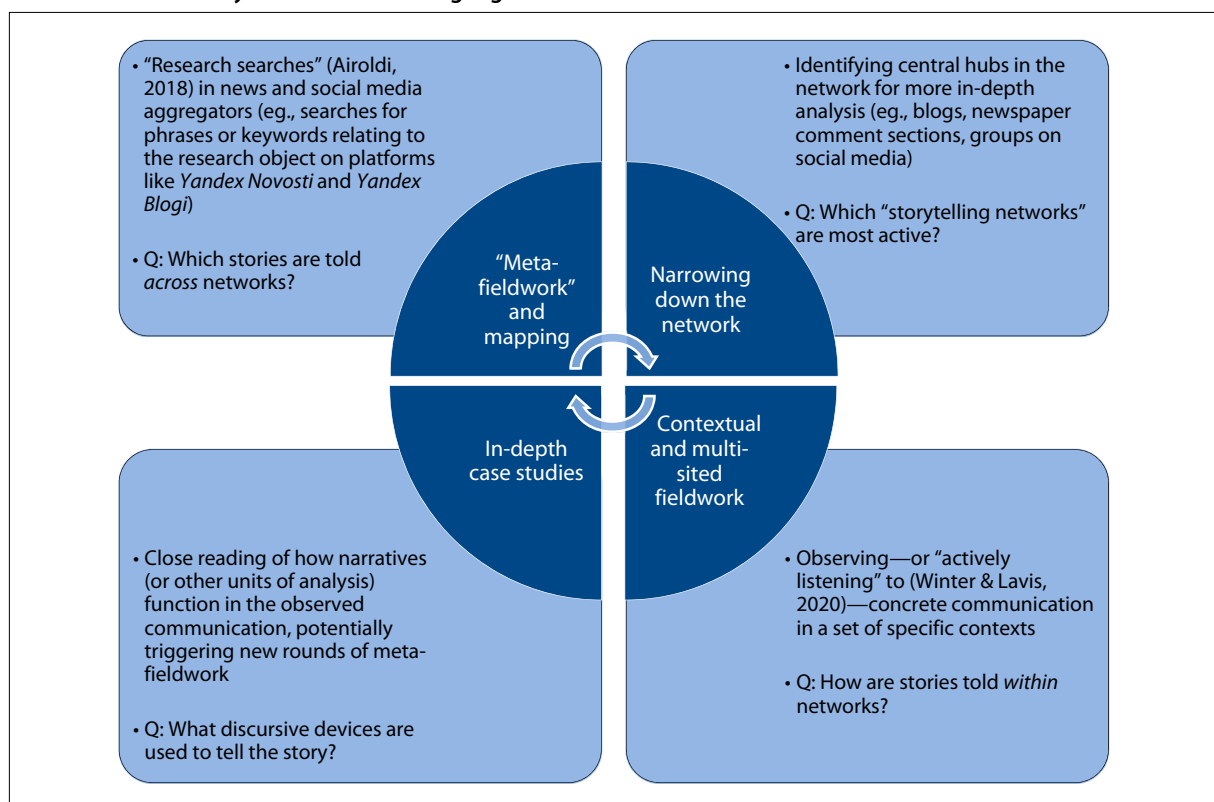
• "Research searches" (Airoldi, 2018) in news and social media aggregators (eg., searches for phrases or keywords relating to the research object on platforms like *Yandex Novosti* and *Yandex Blogi*)

• Q: Which stories are told *across* networks?

• Identifying central hubs in the network for more in-depth analysis (eg., blogs, newspaper comment sections, groups on social media)

• Q: Which "storytelling networks" are most active?

"Meta-fieldwork" and mapping

Narrowing down the network

In-depth case studies

Contextual and multi-sited fieldwork

• Close reading of how narratives (or other units of analysis) function in the observed communication, potentially triggering new rounds of meta-fieldwork

• Q: What discursive devices are used to tell the story?

• Observing—or "actively listening" to (Winter & Lavis, 2020)—concrete communication in a set of specific contexts

• Q: How are stories told *within* networks?